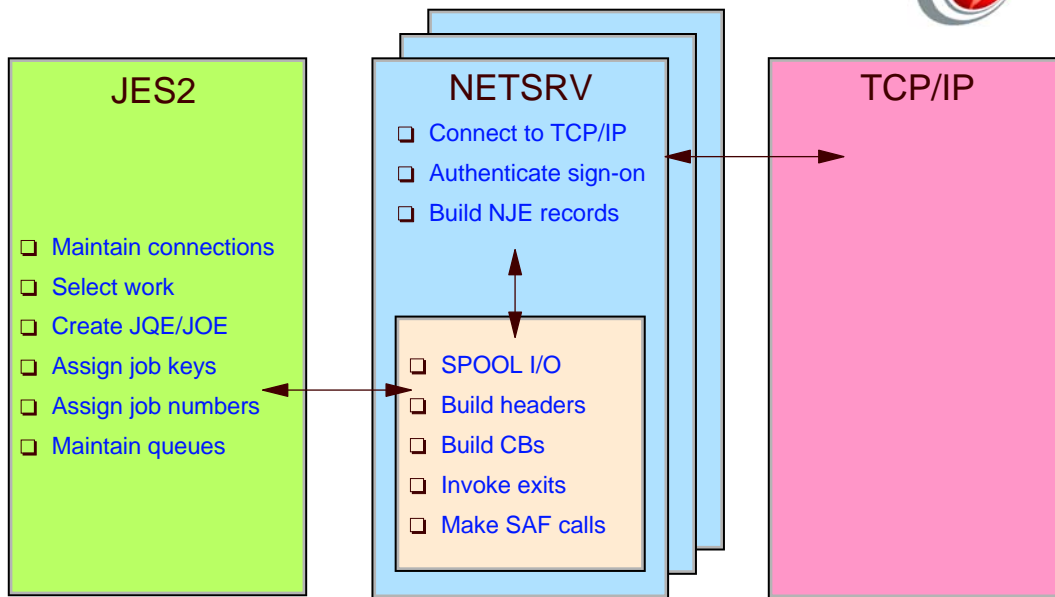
JES2

❑ Maintain connections
❑ Select work
❑ Create JQE/JOE
❑ Assign job keys
❑ Assign job numbers
❑ Maintain queues

NETSRV

❑ Connect to TCP/IP
❑ Authenticate sign-on
❑ Build NJE records

❑ SPOOL I/O
❑ Build headers
❑ Build CBs
❑ Invoke exits
❑ Make SAF calls

TCP/IP